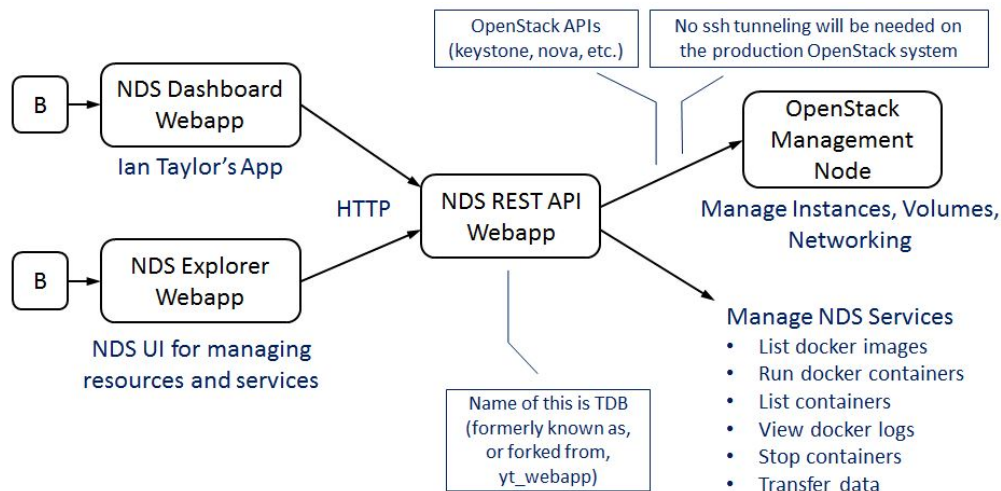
OpenStack APIs (keystone, nova, etc.)

No ssh tunneling will be needed on the production OpenStack system

B

NDS Dashboard Webapp

Ian Taylor's App

HTTP

NDS REST API Webapp

OpenStack Management Node

Manage Instances, Volumes, Networking

B

NDS Explorer Webapp

NDS UI for managing resources and services

Manage NDS Services
• List docker images
• Run docker containers
• List containers
• View docker logs
• Stop containers
• Transfer data

Name of this is TDB (formerly known as, or forked from, yt_webapp)